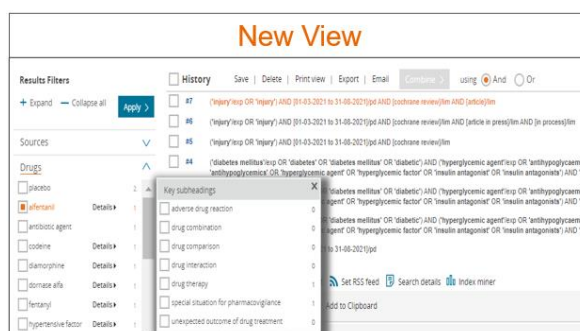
New View

Results Filters

+ Expand — Collapse all Apply >

Sources

Drugs

placebo 2

alfentanil Details ▸ 1

antibiotic agent 1

codeine Details ▸ 1

diamorphine Details ▸ 1

dornase alfa Details ▸ 1

fentanyl Details ▸ 1

hypertensive factor Details ▸ 1

History Save | Delete | Print view | Export | Email Combine > using And Or

#7 ('injury'/exp OR 'injury') AND [01-03-2021 to 31-08-2021]/pd AND [cochrane review]/lim AND [article]/lim

#6 ('injury'/exp OR 'injury') AND [01-03-2021 to 31-08-2021]/pd AND [cochrane review]/lim AND ([article in press]/lim AND [in process]/lim

#5 ('injury'/exp OR 'injury') AND [01-03-2021 to 31-08-2021]/pd AND [cochrane review]/lim

#4 ('diabetes mellitus'/exp OR 'diabetes' OR 'diabetes mellitus' OR 'diabetic') AND ('hyperglycemic agent'/exp OR 'antihypoglycem 'antihypoglycemics' OR 'hyperglycemic agent' OR 'hyperglycemic factor' OR 'insulin antagonist' OR 'insulin antagonists') AND

Key subheadings

adverse drug reaction 0

drug combination 0

drug comparison 0

drug interaction 0

drug therapy 1

special situation for pharmacovigilance 1

unexpected outcome of drug treatment 0

'diabetes mellitus' OR 'diabetic') AND ('hyperglycemic agent'/exp OR 'antihypoglycem 'hyperglycemic factor' OR 'insulin antagonist' OR 'insulin antagonists') AND

'diabetes mellitus' OR 'diabetic') AND ('hyperglycemic agent'/exp OR 'antihypoglycem 'hyperglycemic factor' OR 'insulin antagonist' OR 'insulin antagonists') AND

to 31-08-2021]/pd

Set RSS feed Search details Index miner

Add to Clipboard